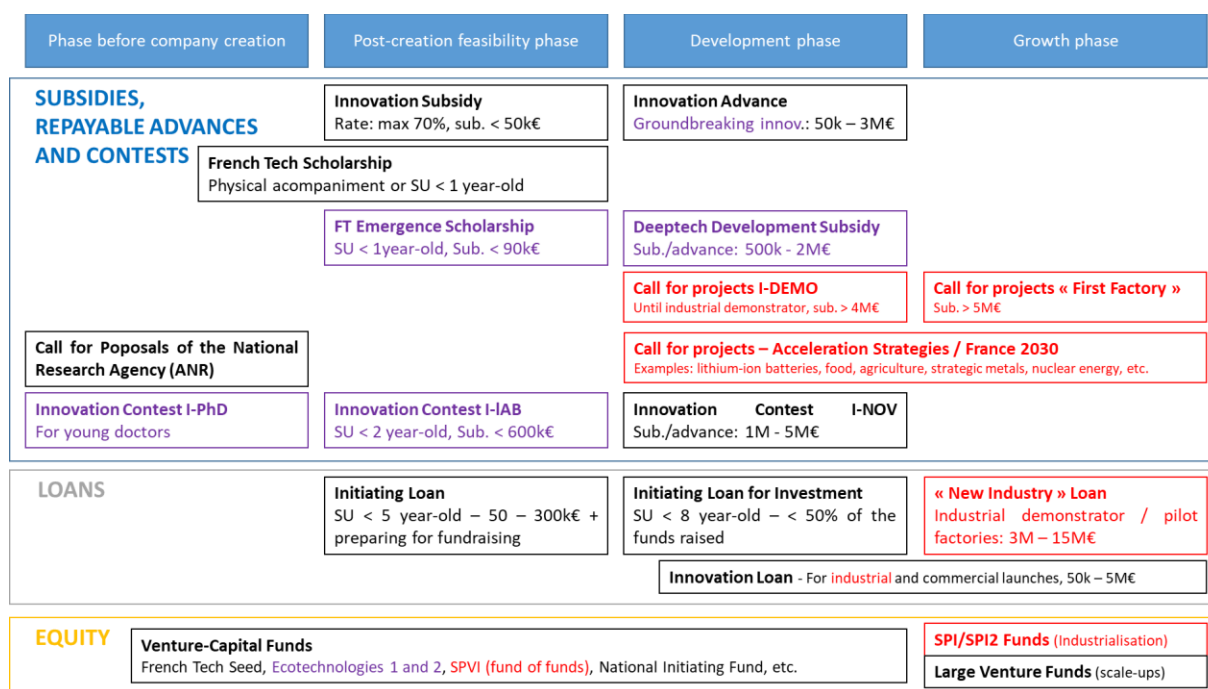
Phase before company creation

Post-creation feasibility phase

Development phase

Growth phase

SUBSIDIES, REPAYABLE ADVANCES AND CONTESTS

Innovation Subsidy
Rate: max 70%, sub. < 50k€

Innovation Advance
Groundbreaking innov.: 50k – 3M€

French Tech Scholarship
Physical acompaniment or SU < 1 year-old

FT Emergence Scholarship
SU < 1year-old, Sub. < 90k€

Deeptech Development Subsidy
Sub./advance: 500k - 2M€

Call for projects I-DEMO
Until industrial demonstrator, sub. > 4M€

Call for projects « First Factory »
Sub. > 5M€

Call for Poposals of the National Research Agency (ANR)

Call for projects – Acceleration Strategies / France 2030
Examples: lithium-ion batteries, food, agriculture, strategic metals, nuclear energy, etc.

Innovation Contest I-PhD
For young doctors

Innovation Contest I-lAB
SU < 2 year-old, Sub. < 600k€

Innovation Contest I-NOV
Sub./advance: 1M - 5M€

LOANS

Initiating Loan
SU < 5 year-old – 50 – 300k€ + preparing for fundraising

Initiating Loan for Investment
SU < 8 year-old – < 50% of the funds raised

« New Industry » Loan
Industrial demonstrator / pilot factories: 3M – 15M€

Innovation Loan - For industrial and commercial launches, 50k – 5M€

EQUITY

Venture-Capital Funds
French Tech Seed, Ecotechnologies 1 and 2, SPVI (fund of funds), National Initiating Fund, etc.

SPI/SPI2 Funds (Industrialisation)

Large Venture Funds (scale-ups)